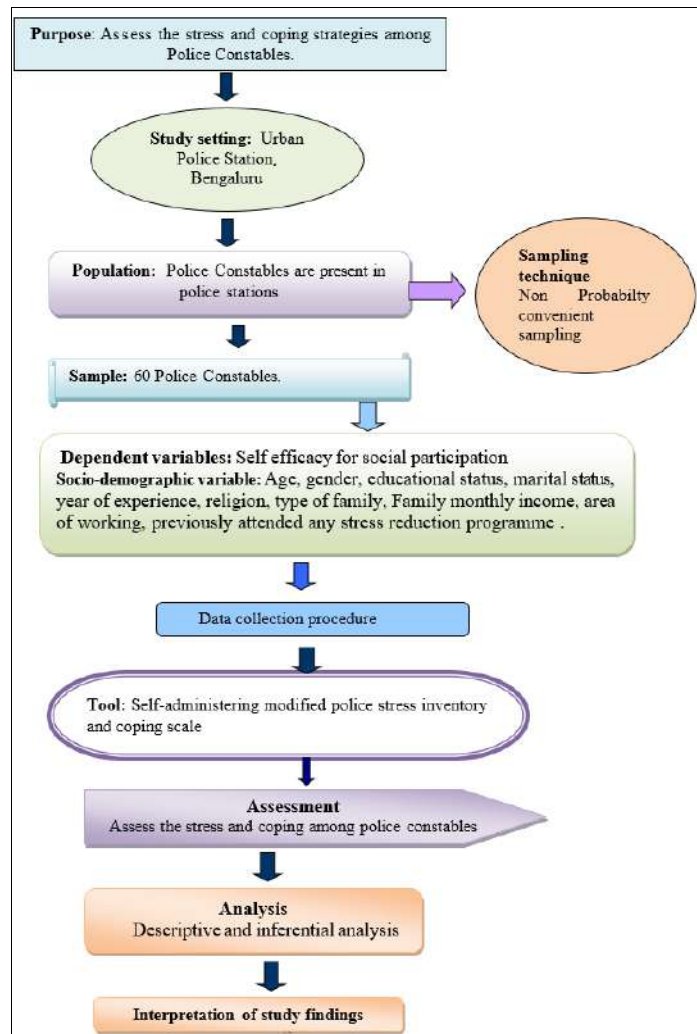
Purpose: Assess the stress and coping strategies among Police Constables.

Study setting: Urban Police Station, Bengaluru

Population: Police Constables are present in police stations

Sampling technique Non Probabilty convenient sampling

Sample: 60 Police Constables.

Dependent variables: Self efficacy for social participation
Socio-demographic variable: Age, gender, educational status, marital status, year of experience, religion, type of family, Family monthly income, area of working, previously attended any stress reduction programme .

Data collection procedure

Tool: Self-administering modified police stress inventory and coping scale

Assessment
Assess the stress and coping among police constables

Analysis
Descriptive and inferential analysis

Interpretation of study findings